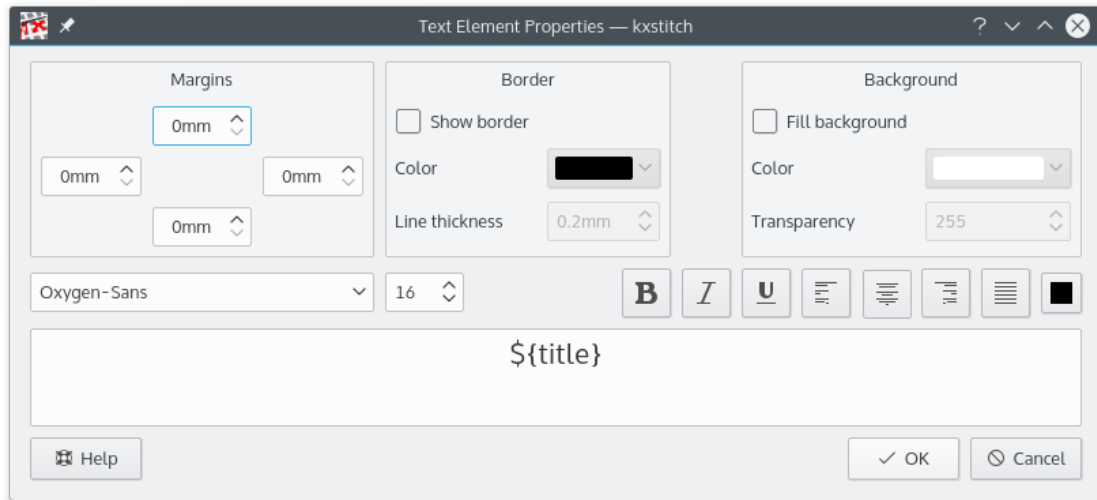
Text Element Properties — kxstitch

Margins

0mm

0mm

0mm

0mm

Border

Show border

Color

Line thickness

0.2mm

Background

Fill background

Color

Transparency

255

Oxygen-Sans

16

B

I

U

${title}

Help

✓ OK

Cancel